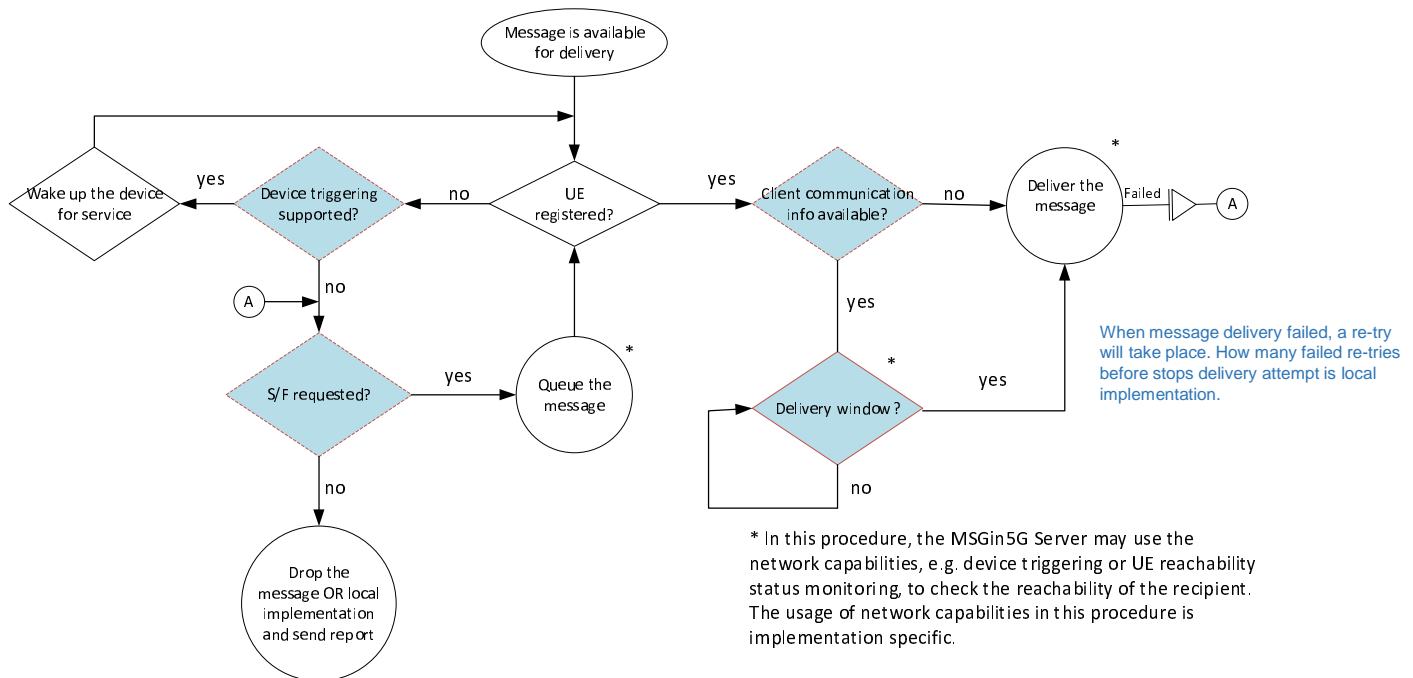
Message is available for delivery

Wake up the device for service

yes

Device triggering supported?

no

UE registered?

yes

Client communication info available?

no

Deliver the message

*

Failed

A

A

no

yes

When message delivery failed, a re-try will take place. How many failed re-tries before stops delivery attempt is local implementation.

*

S/F requested?

yes

Queue the message

*

Delivery window ?

yes

no

no

Drop the message OR local implementation and send report

* In this procedure, the MSGin5G Server may use the network capabilities, e.g. device triggering or UE reachability status monitoring, to check the reachability of the recipient. The usage of network capabilities in this procedure is implementation specific.